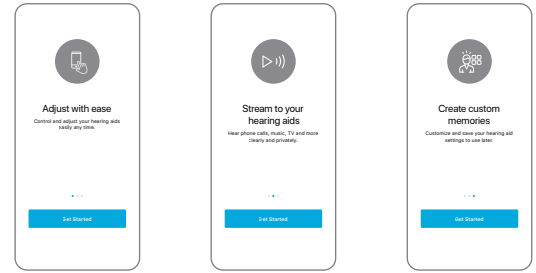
Adjust with ease

Control and adjust your hearing aids easily any time.

Get Started

Stream to your hearing aids

Hear phone calls, music, TV and more clearly and privately.

Get Started

Create custom memories

Customize and save your hearing aid settings to use later.

Get Started